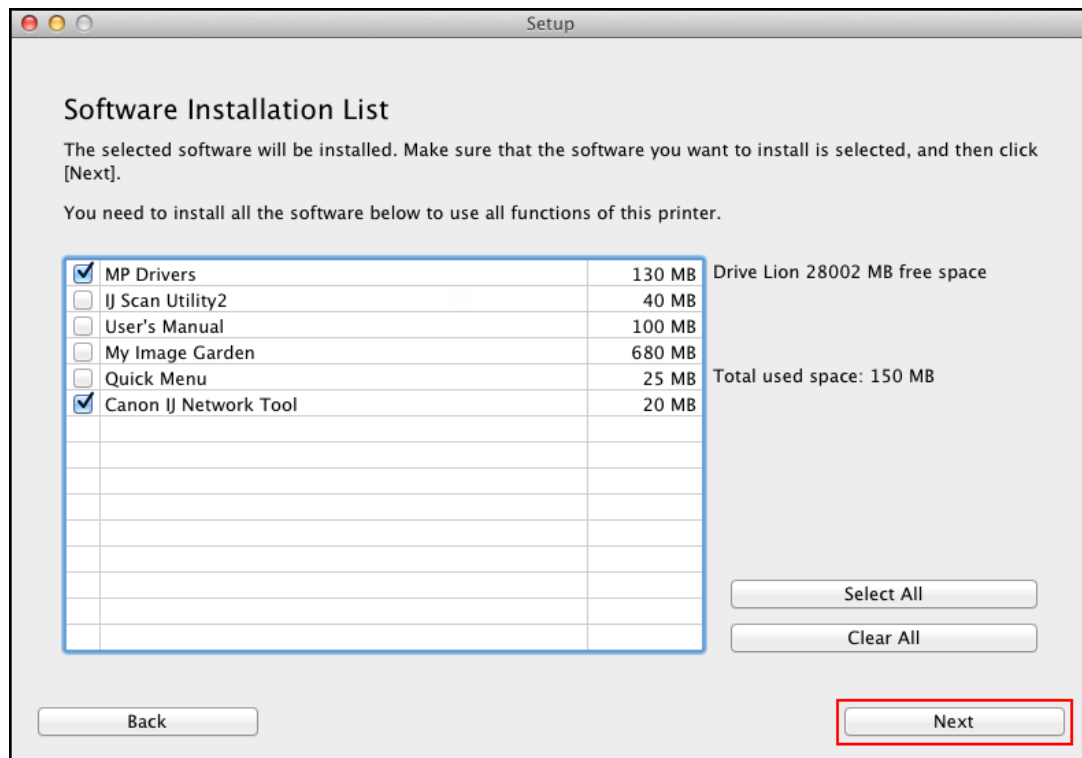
Setup

Software Installation List

The selected software will be installed. Make sure that the software you want to install is selected, and then click [Next].

You need to install all the software below to use all functions of this printer.

| | | |
|---|---|---|
| ☑ | MP Drivers | 130 MB |
| ☐ | IJ Scan Utility2 | 40 MB |
| ☐ | User's Manual | 100 MB |
| ☐ | My Image Garden | 680 MB |
| ☐ | Quick Menu | 25 MB |
| ☑ | Canon IJ Network Tool | 20 MB |

Drive Lion 28002 MB free space

Total used space: 150 MB

Select All

Clear All

Back

Next